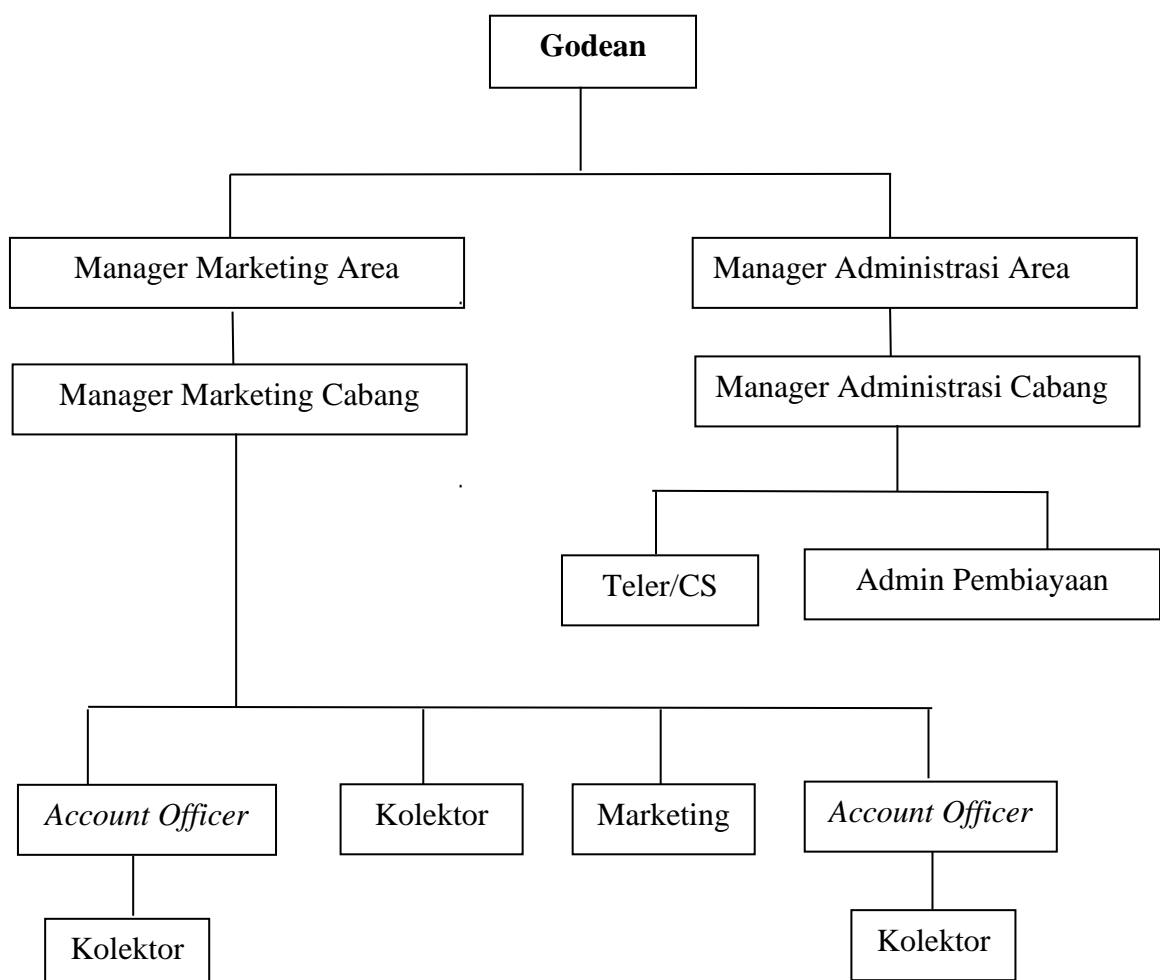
Godean

Manager Marketing Area

Manager Administrasi Area

Manager Marketing Cabang

Manager Administrasi Cabang

Teler/CS

Admin Pembiayaan

Account Officer

Kolektor

Marketing

Account Officer

Kolektor

Kolektor